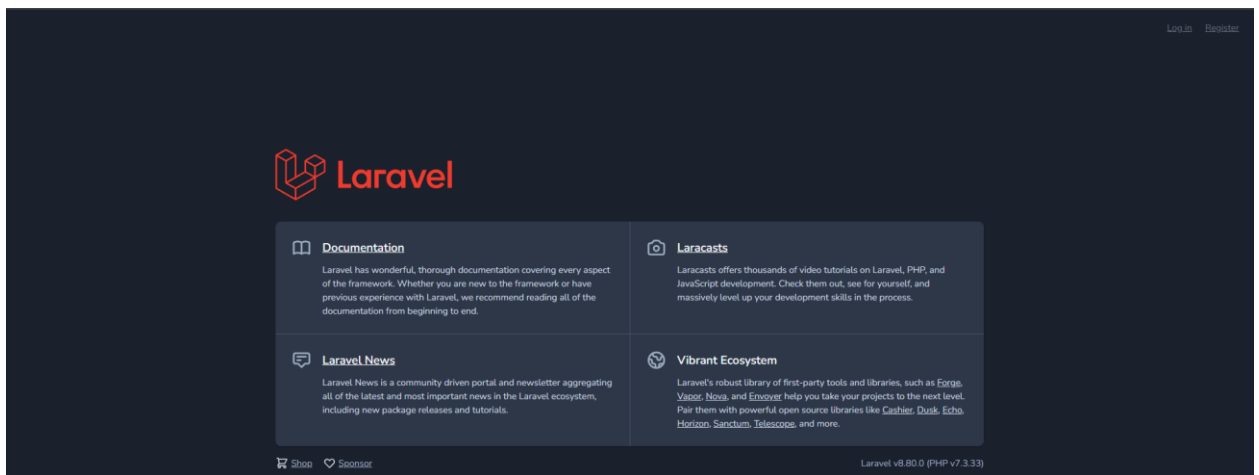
Log in Register

Laravel

Documentation

Laravel has wonderful, thorough documentation covering every aspect of the framework. Whether you are new to the framework or have previous experience with Laravel, we recommend reading all of the documentation from beginning to end.

Laracasts

Laracasts offers thousands of video tutorials on Laravel, PHP, and JavaScript development. Check them out, see for yourself, and massively level up your development skills in the process.

Laravel News

Laravel News is a community driven portal and newsletter aggregating all of the latest and most important news in the Laravel ecosystem, including new package releases and tutorials.

Vibrant Ecosystem

Laravel's robust library of first-party tools and libraries, such as Forge, Vapor, Nova, and Envoyer help you take your projects to the next level. Pair them with powerful open source libraries like Cashier, Dusk, Echo, Horizon, Sanctum, Telescope, and more.

Shop Sponsor

Laravel v8.80.0 (PHP v7.3.33)